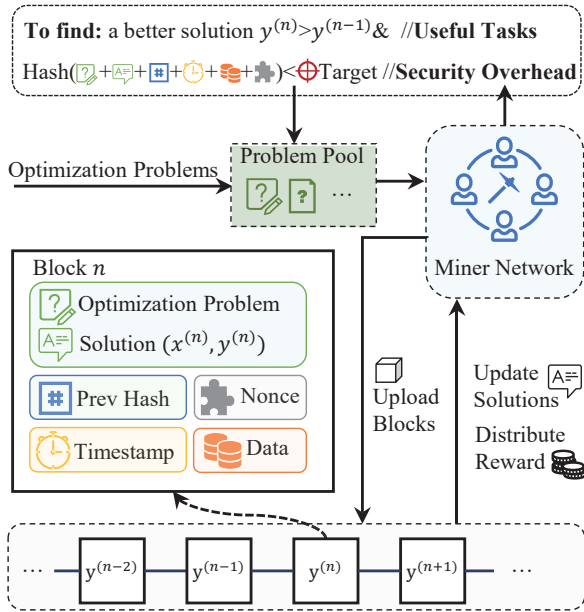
**To find:** a better solution $y^{(n)} > y^{(n-1)}$ & //**Useful Tasks**

Hash( + + + + + ) < Target //**Security Overhead**

Optimization Problems

Problem Pool

...

Miner Network

Block $n$

Optimization Problem

Solution $(x^{(n)}, y^{(n)})$

Prev Hash

Nonce

Timestamp

Data

Upload Blocks

Update Solutions

Distribute Reward

... $y^{(n-2)}$ $y^{(n-1)}$ $y^{(n)}$ $y^{(n+1)}$ ...